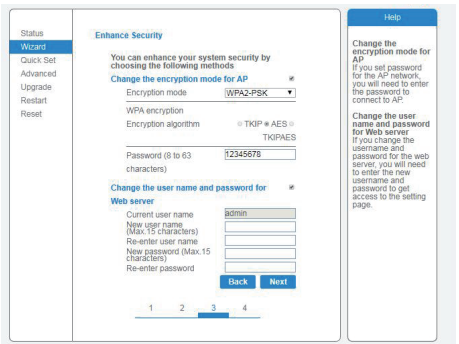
Status
Wizard
Quick Set
Advanced
Upgrade
Restart
Reset

Enhance Security

You can enhance your system security by choosing the following methods

Change the encryption mode for AP

Encryption mode WPA2-PSK

WPA encryption

Encryption algorithm TKIP AES TKIPAES

Password (8 to 63 characters) 12345678

Change the user name and password for Web server

Current user name admin

New user name (Max.15 characters)

Re-enter user name

New password (Max.15 characters)

Re-enter password

Back Next

1 2 3 4

Help

Change the encryption mode for AP
If you set password for the AP network, you will need to enter the password to connect to AP.

Change the user name and password for Web server
If you change the username and password for the web server, you will need to enter the new username and password to get access to the setting page.